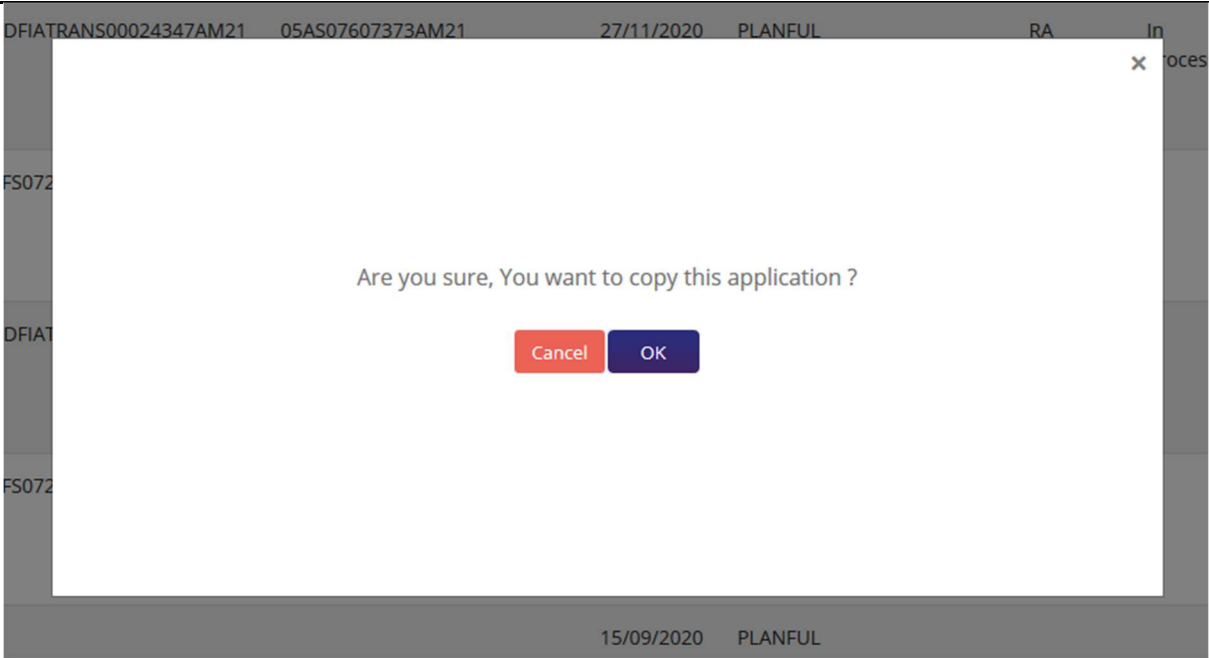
| DFIATRANS00024347AM21 | 05AS07607373AM21 | 27/11/2020 | PLANFUL | RA | In roces |
|---|---|---|---|---|---|
| FS072 | | | | | |
| DFIAT | | | | | |
| FS072 | | | | | |
| | | 15/09/2020 | PLANFUL | | |

×

Are you sure, You want to copy this application ?

Cancel

OK